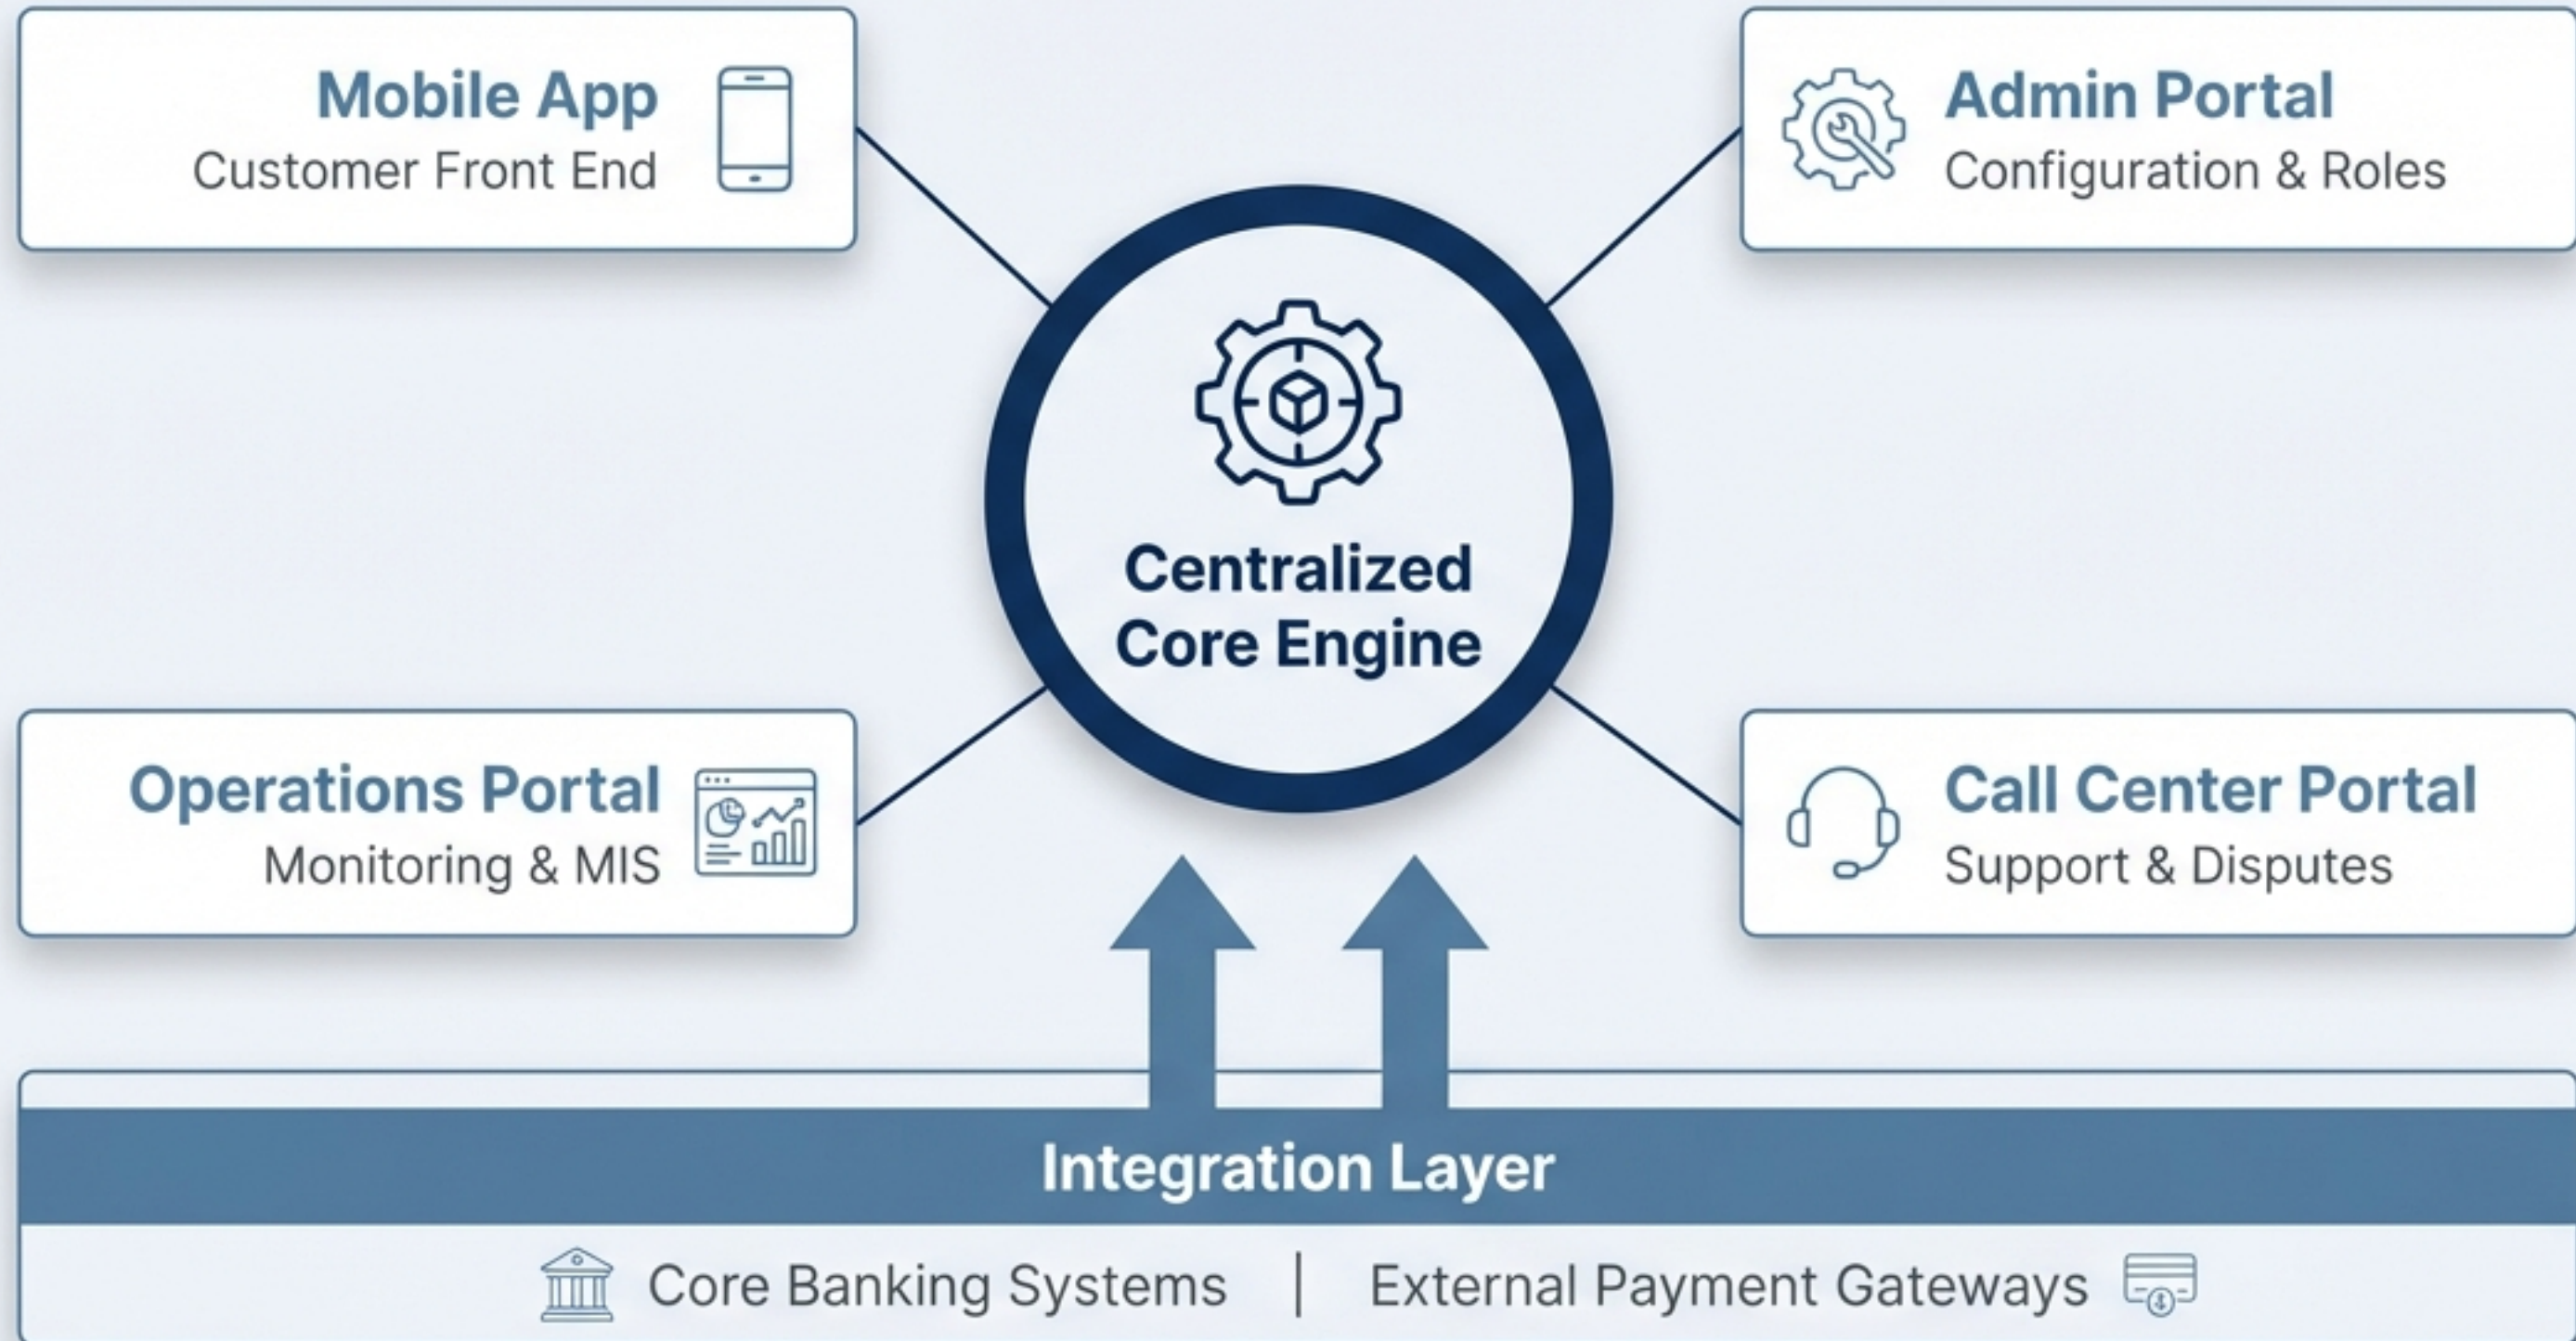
Mobile App
Customer Front End

Admin Portal
Configuration & Roles

Centralized
Core Engine

Operations Portal
Monitoring & MIS

Call Center Portal
Support & Disputes

Integration Layer

Core Banking Systems | External Payment Gateways